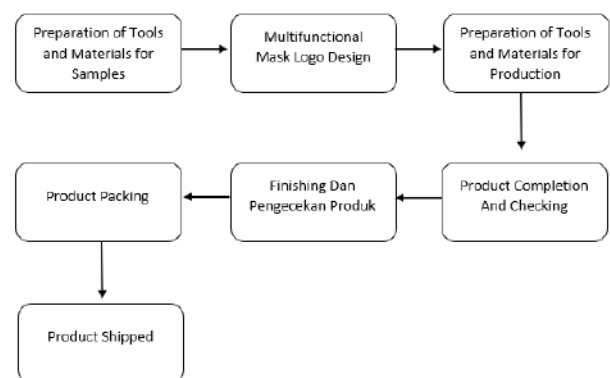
Preparation of Tools and Materials for Samples

Multifunctional Mask Logo Design

Preparation of Tools and Materials for Production

Product Completion And Checking

Finishing Dan Pengecekan Produk

Product Packing

Product Shipped